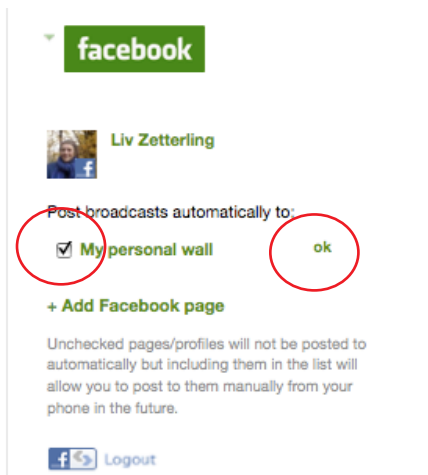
facebook

Liv Zetterling

Post broadcasts automatically to:

☑ My personal wall ok

+ Add Facebook page

Unchecked pages/profiles will not be posted to automatically but including them in the list will allow you to post to them manually from your phone in the future.

Logout